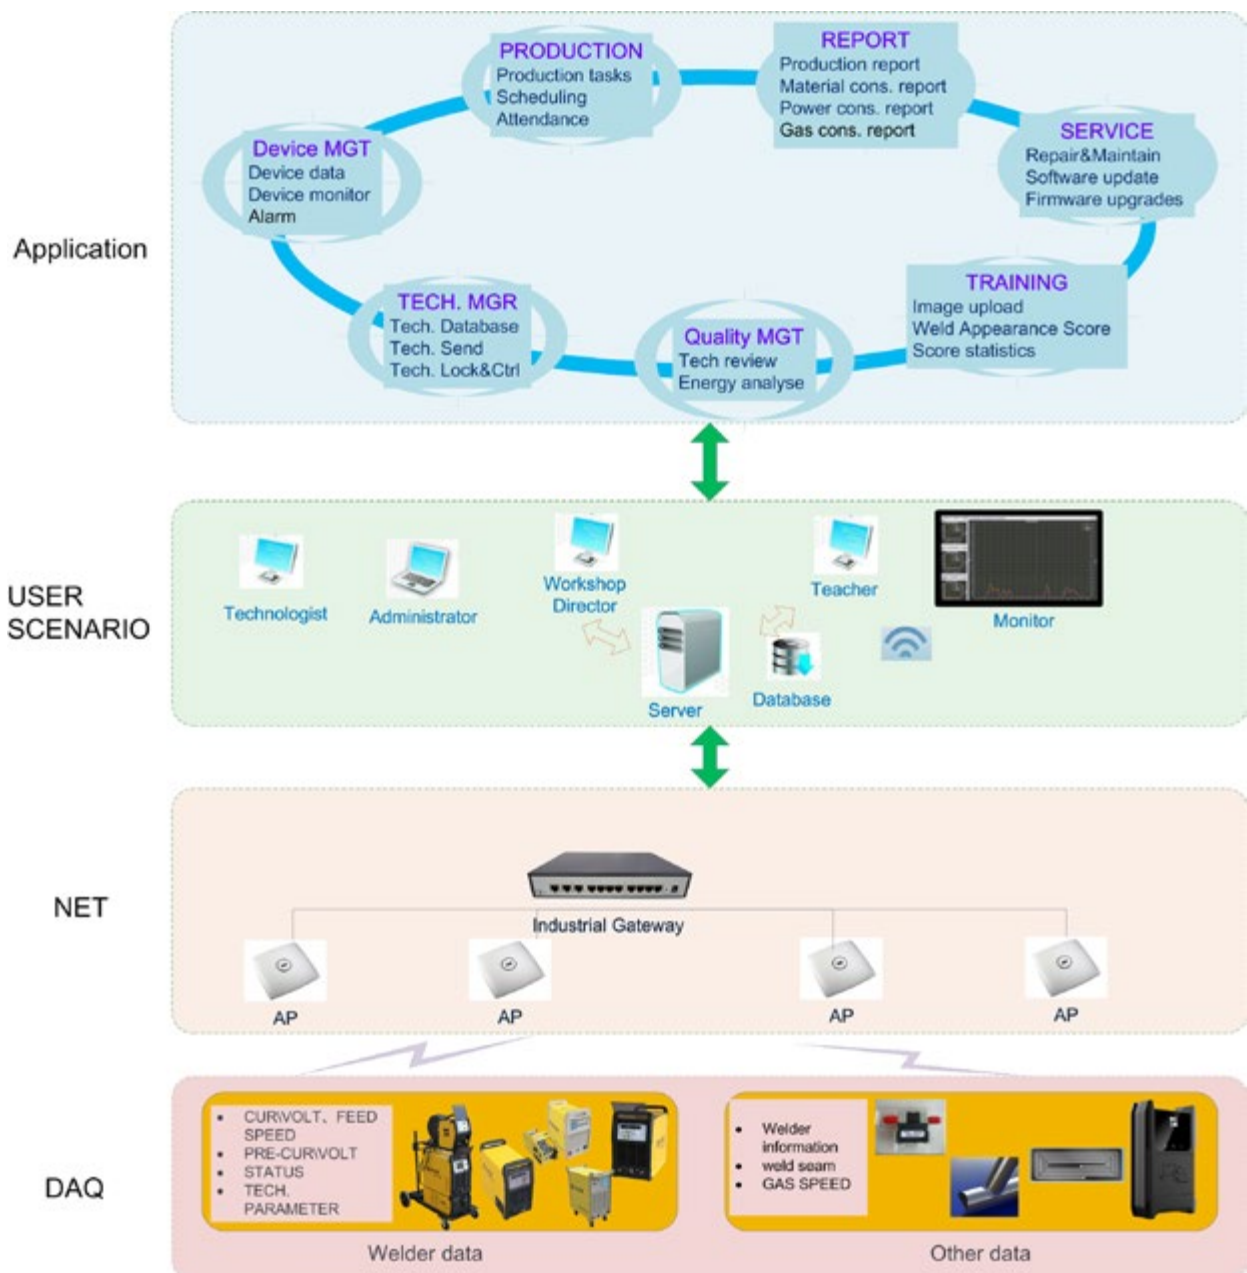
Application

PRODUCTION
Production tasks
Scheduling
Attendance

REPORT
Production report
Material cons. report
Power cons. report
Gas cons. report

Device MGT
Device data
Device monitor
Alarm

SERVICE
Repair&Maintain
Software update
Firmware upgrades

TECH. MGR
Tech. Database
Tech. Send
Tech. Lock&Ctrl

Quality MGT
Tech review
Energy analyse

TRAINING
Image upload
Weld Appearance Score
Score statistics

USER SCENARIO

Technologist
Administrator
Workshop Director
Server
Database
Teacher
Monitor

NET

Industrial Gateway
AP
AP
AP
AP

DAQ

- CUR\VOLT、FEED SPEED
- PRE-CUR\VOLT
- STATUS
- TECH. PARAMETER

Welder data

- Welder information
- weld seam
- GAS SPEED

Other data